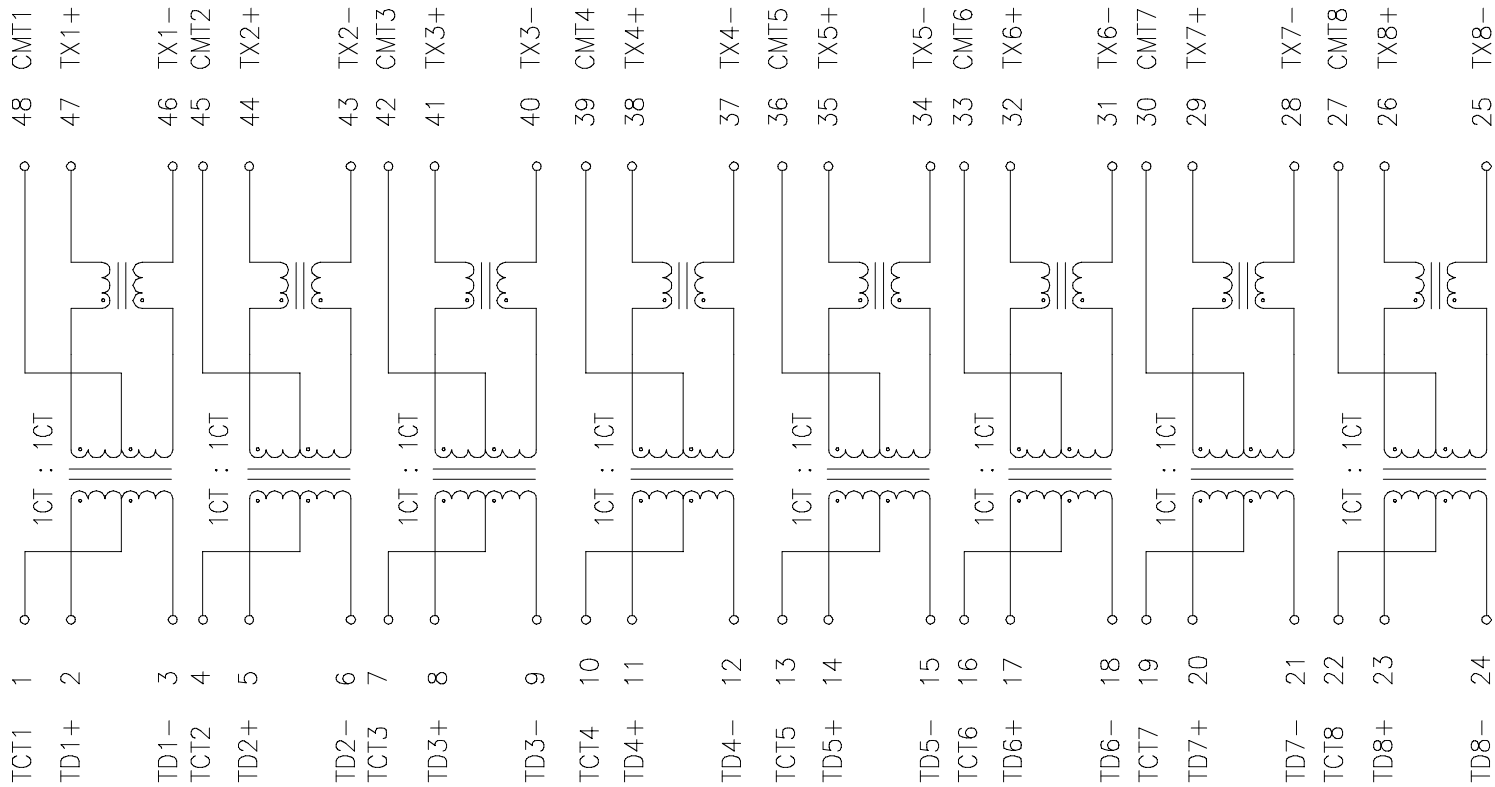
CMT1 TX1+ TX1− CMT2 TX2+ TX2− CMT3 TX3+ TX3− CMT4 TX4+ TX4− CMT5 TX5+ TX5− CMT6 TX6+ TX6− CMT7 TX7+ TX7− CMT8 TX8+ TX8−

48 47 46 45 44 43 42 41 40 39 38 37 36 35 34 33 32 31 30 29 28 27 26 25

1CT : 1CT
1CT : 1CT
1CT : 1CT
1CT : 1CT
1CT : 1CT
1CT : 1CT
1CT : 1CT
1CT : 1CT

1 2 3 4 5 6 7 8 9 10 11 12 13 14 15 16 17 18 19 20 21 22 23 24

TCT1 TD1+ TD1− TCT2 TD2+ TD2− TCT3 TD3+ TD3− TCT4 TD4+ TD4− TCT5 TD5+ TD5− TCT6 TD6+ TD6− TCT7 TD7+ TD7− TCT8 TD8+ TD8−